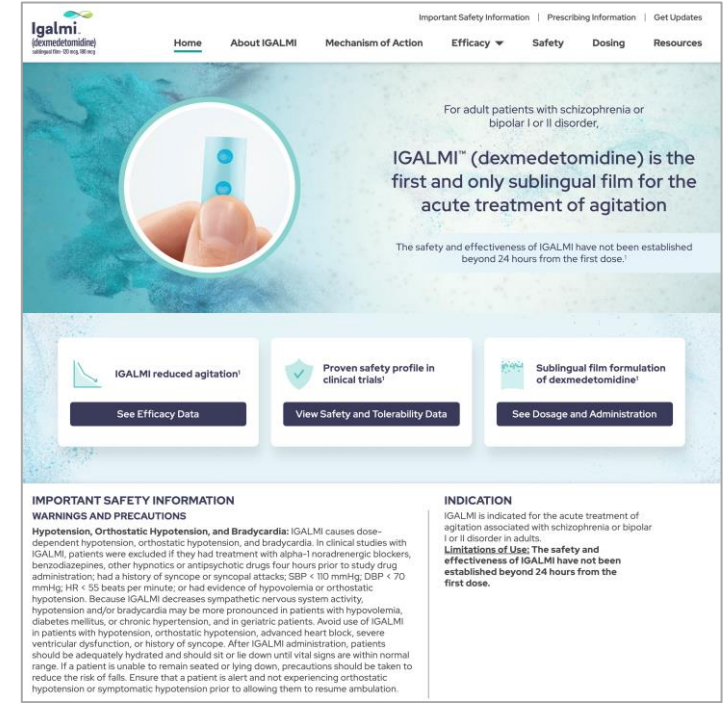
Igalmi.
(dexmedetomidine)
sublingual film 120 mcg, 180 mcg

Important Safety Information | Prescribing Information | Get Updates

Home About IGALMI Mechanism of Action Efficacy Safety Dosing Resources

For adult patients with schizophrenia or bipolar I or II disorder,

IGALMI™ (dexmedetomidine) is the first and only sublingual film for the acute treatment of agitation

The safety and effectiveness of IGALMI have not been established beyond 24 hours from the first dose.¹

IGALMI reduced agitation¹

See Efficacy Data

Proven safety profile in clinical trials¹

View Safety and Tolerability Data

Sublingual film formulation of dexmedetomidine¹

See Dosage and Administration

IMPORTANT SAFETY INFORMATION
WARNINGS AND PRECAUTIONS

Hypotension, Orthostatic Hypotension, and Bradycardia: IGALMI causes dose-dependent hypotension, orthostatic hypotension, and bradycardia. In clinical studies with IGALMI, patients were excluded if they had treatment with alpha-1 noradrenergic blockers, benzodiazepines, other hypnotics or antipsychotic drugs four hours prior to study drug administration; had a history of syncope or syncopal attacks; SBP < 110 mmHg; DBP < 70 mmHg; HR < 55 beats per minute; or had evidence of hypovolemia or orthostatic hypotension. Because IGALMI decreases sympathetic nervous system activity, hypotension and/or bradycardia may be more pronounced in patients with hypovolemia, diabetes mellitus, or chronic hypertension, and in geriatric patients. Avoid use of IGALMI in patients with hypotension, orthostatic hypotension, advanced heart block, severe ventricular dysfunction, or history of syncope. After IGALMI administration, patients should be adequately hydrated and should sit or lie down until vital signs are within normal range. If a patient is unable to remain seated or lying down, precautions should be taken to reduce the risk of falls. Ensure that a patient is alert and not experiencing orthostatic hypotension or symptomatic hypotension prior to allowing them to resume ambulation.

INDICATION

IGALMI is indicated for the acute treatment of agitation associated with schizophrenia or bipolar I or II disorder in adults.
Limitations of Use: The safety and effectiveness of IGALMI have not been established beyond 24 hours from the first dose.